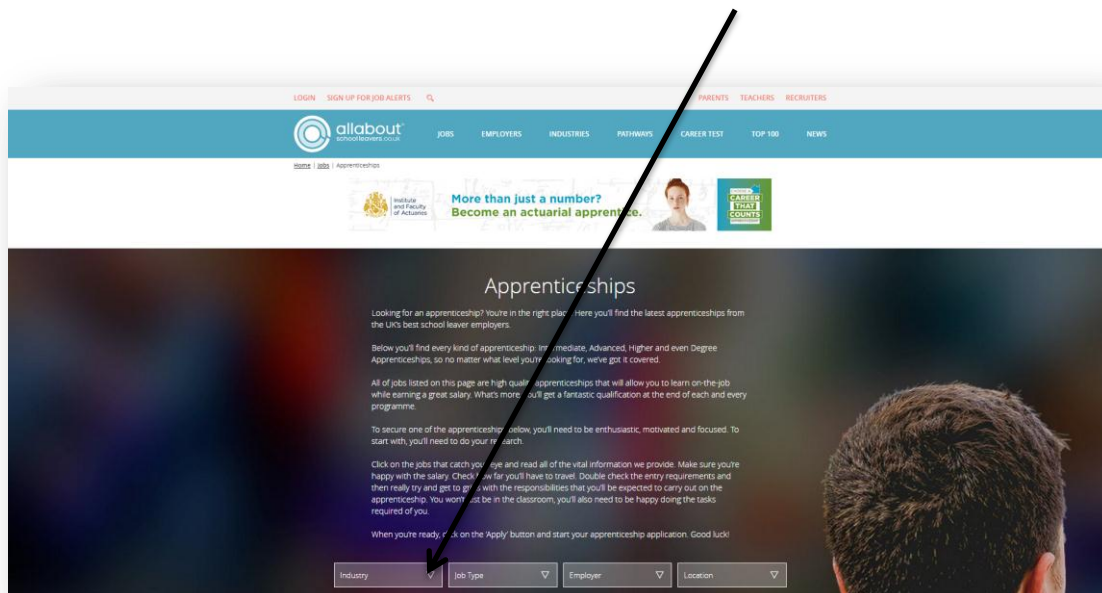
LOGIN SIGN UP FOR JOB ALERTS

PARENTS TEACHERS RECRUITERS

allabout schoolleavers.co.uk

JOBS EMPLOYERS INDUSTRIES PATHWAYS CAREER TEST TOP 100 NEWS

Home | Jobs | Apprenticeships

Institute and Faculty of Actuaries

More than just a number? Become an actuarial apprentice.

CAREER THAT COUNTS

Apprenticeships

Looking for an apprenticeship? You're in the right place. Here you'll find the latest apprenticeships from the UK's best school leaver employers.

Below you'll find every kind of apprenticeship: Intermediate, Advanced, Higher and even Degree Apprenticeships, so no matter what level you're looking for, we've got it covered.

All of jobs listed on this page are high quality apprenticeships that will allow you to learn on-the-job while earning a great salary. What's more, you'll get a fantastic qualification at the end of each and every programme.

To secure one of the apprenticeships below, you'll need to be enthusiastic, motivated and focused. To start with, you'll need to do your research.

Click on the jobs that catch your eye and read all of the vital information we provide. Make sure you're happy with the salary. Check how far you'll have to travel. Double check the entry requirements and then really try and get to grips with the responsibilities that you'll be expected to carry out on the apprenticeship. You won't just be in the classroom, you'll also need to be happy doing the tasks required of you.

When you're ready, click on the 'Apply' button and start your apprenticeship application. Good luck!

Industry

Job Type

Employer

Location